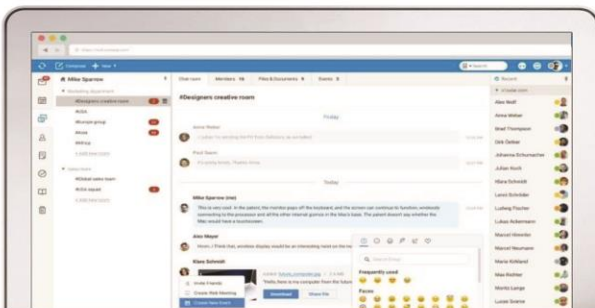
Container + New

Mike Sparrow

#Designers creative room

Chat room Members Files & Documents Events

#Designers creative room

Friday

Anna Weber

Paul Gunn

Today

Mike Sparrow (me)

Alex Mayer

Klara Schmidt

Invite Friends

Create Web Meeting

Create New Event

Download

Share file

Frequently used

Faces

Recent

Alex Wolf

Anna Weber

Brad Thompson

Dirk Decker

Johanna Schumacher

Julian Koch

Klara Schmidt

Laura Schröder

Ludwig Fischer

Lukas Ackermann

Marcel Wagner

Marcel Neumann

Maria Kirkland

Max Richter

Moritz Lange

Lucas Sparrow